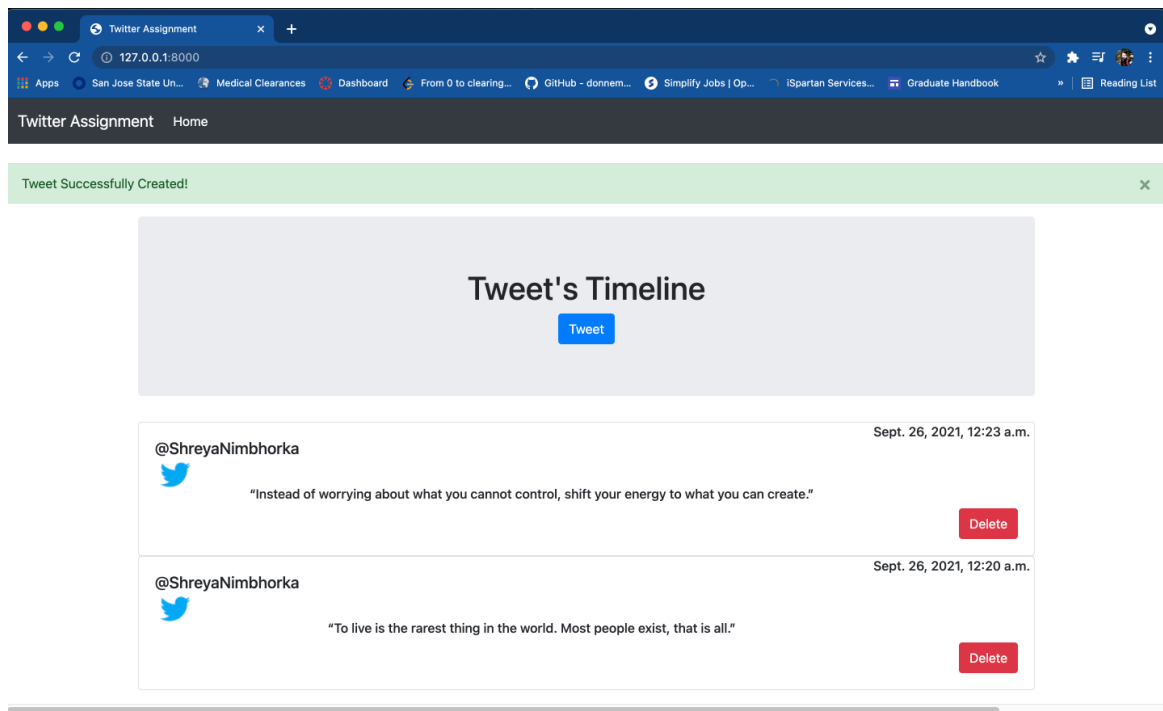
Twitter Assignment ×
+
127.0.0.1:8000
Apps San Jose State Un... Medical Clearances Dashboard From 0 to clearing... GitHub - donnem... Simplify Jobs | Op... iSpartan Services... Graduate Handbook » Reading List

Twitter Assignment Home

Tweet Successfully Created! ×

Tweet's Timeline

Tweet

Sept. 26, 2021, 12:23 a.m.
@ShreyaNimbhorka
“Instead of worrying about what you cannot control, shift your energy to what you can create.”
Delete

Sept. 26, 2021, 12:20 a.m.
@ShreyaNimbhorka
“To live is the rarest thing in the world. Most people exist, that is all.”
Delete